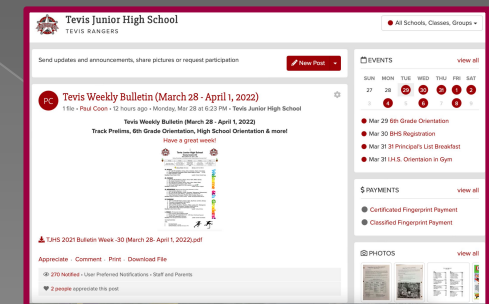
Tevis Junior High School
TEVIS RANGERS

All Schools, Classes, Groups

Send updates and announcements, share pictures or request participation

New Post

PC

Tevis Weekly Bulletin (March 28 - April 1, 2022)

1 file • Paul Coon • 12 hours ago • Monday, Mar 28 at 6:23 PM • Tevis Junior High School

Tevis Weekly Bulletin (March 28 - April 1, 2022)
Track Prelims, 6th Grade Orientation, High School Orientation & more!
Have a great week!

TJHS 2021 Bulletin Week -30 (March 28- April 1, 2022).pdf

Appreciate · Comment · Print · Download File

270 Notified • User Preferred Notifications • Staff and Parents

2 people appreciate this post

EVENTS
view all

| SUN | MON | TUE | WED | THU | FRI | SAT |
|---|---|---|---|---|---|---|
| 27 | 28 | 29 | 30 | 31 | 1 | 2 |
| 3 | 4 | 5 | 6 | 7 | 8 | 9 |

Mar 29 6th Grade Orientation
Mar 30 BHS Registration
Mar 31 3T Principal's List Breakfast
Mar 31 H.S. Orientation in Gym

PAYMENTS
view all

Certificated Fingerprint Payment
Classified Fingerprint Payment

PHOTOS
view all